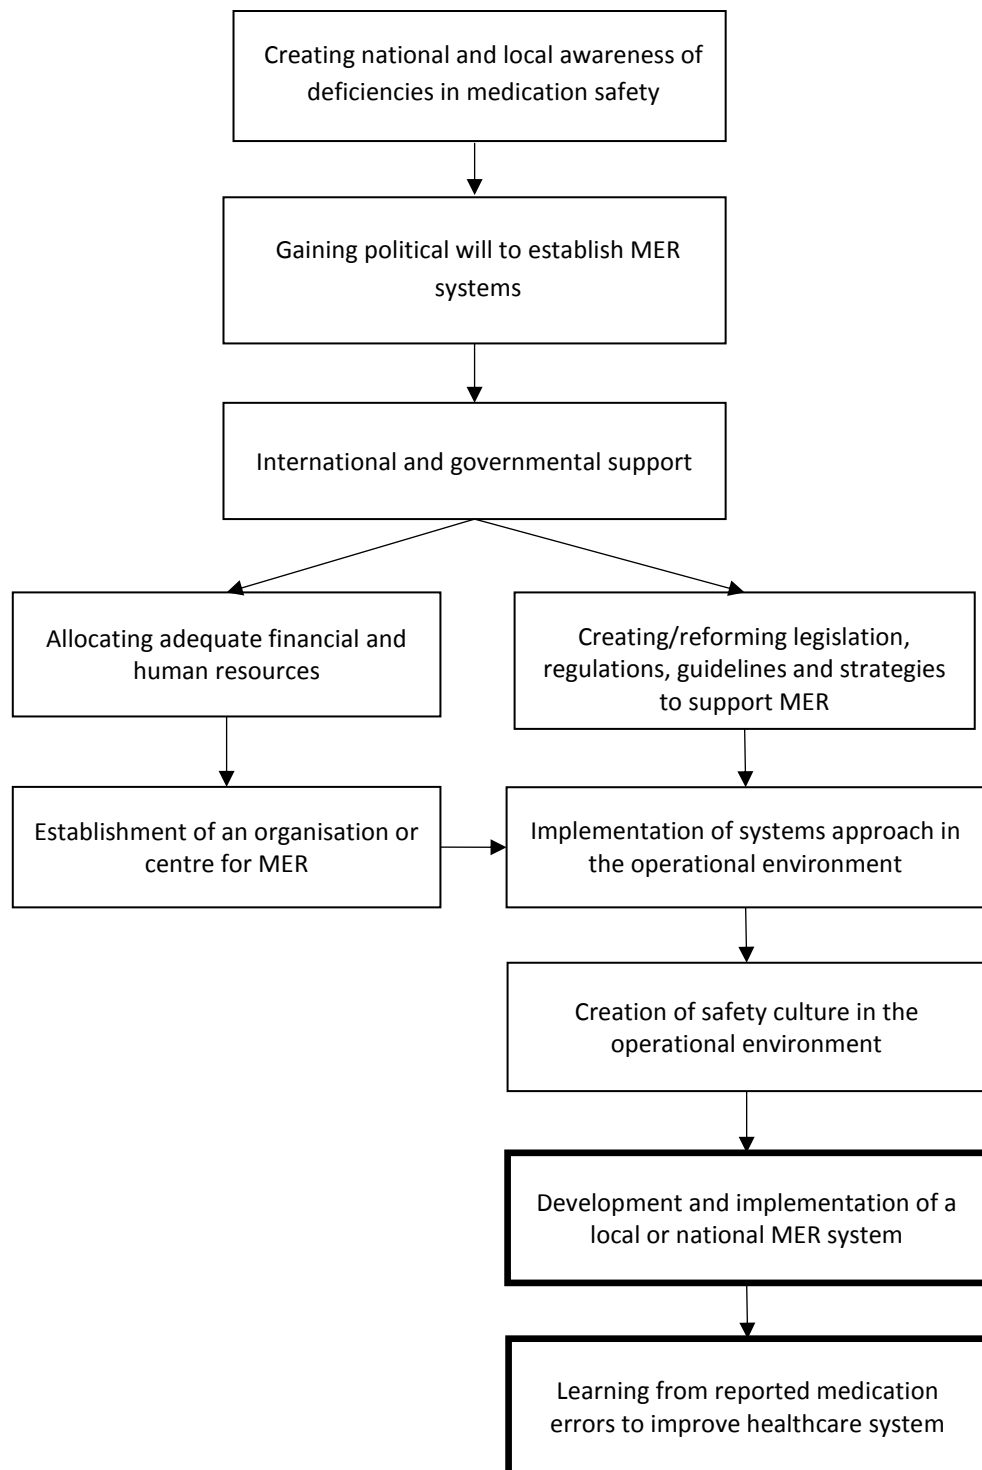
Creating national and local awareness of deficiencies in medication safety

Gaining political will to establish MER systems

International and governmental support

Allocating adequate financial and human resources

Creating/reforming legislation, regulations, guidelines and strategies to support MER

Establishment of an organisation or centre for MER

Implementation of systems approach in the operational environment

Creation of safety culture in the operational environment

Development and implementation of a local or national MER system

Learning from reported medication errors to improve healthcare system